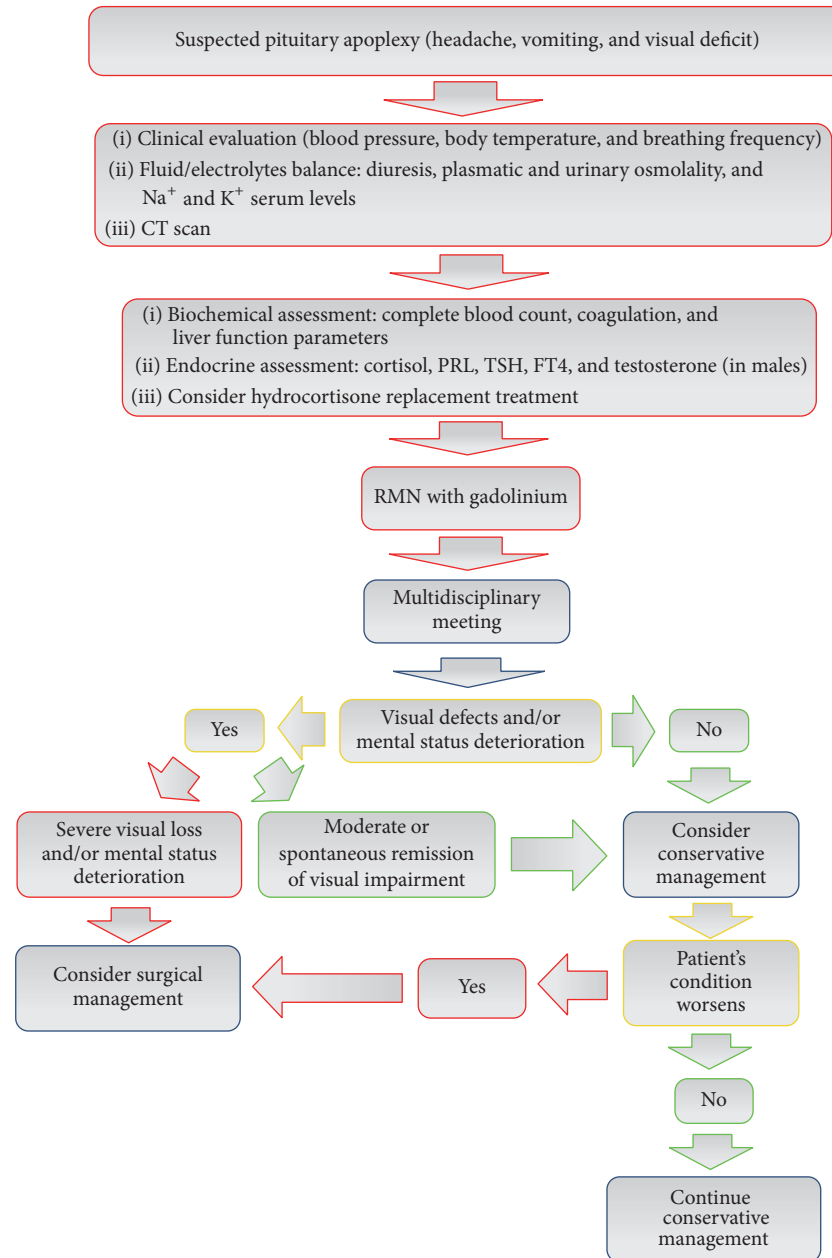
Suspected pituitary apoplexy (headache, vomiting, and visual deficit)

(i) Clinical evaluation (blood pressure, body temperature, and breathing frequency)
(ii) Fluid/electrolytes balance: diuresis, plasmatic and urinary osmolality, and $Na^+$ and $K^+$ serum levels
(iii) CT scan

(i) Biochemical assessment: complete blood count, coagulation, and liver function parameters
(ii) Endocrine assessment: cortisol, PRL, TSH, FT4, and testosterone (in males)
(iii) Consider hydrocortisone replacement treatment

RMN with gadolinium

Multidisciplinary meeting

Yes

Visual defects and/or mental status deterioration

No

Severe visual loss and/or mental status deterioration

Moderate or spontaneous remission of visual impairment

Consider conservative management

Consider surgical management

Yes

Patient's condition worsens

No

Continue conservative management